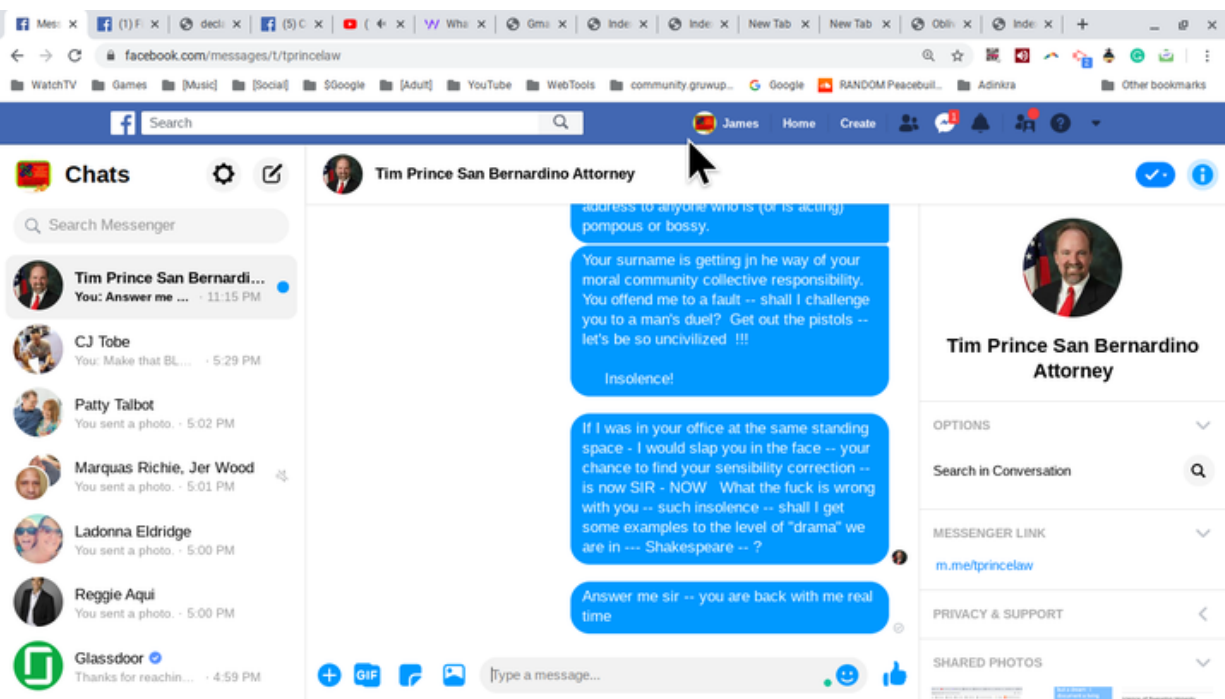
Mess × (1) F × decla × (5) C × ( × Wha × Gma × Inde × Inde × New Tab × New Tab × Obliv × Inde × +

facebook.com/messages/t/tprincelaw

WatchTV Games [Music] [Social] $Google [Adult] YouTube WebTools community.gruwup... Google RANDOM Peacebuil... Adinkra Other bookmarks

Search James Home Create

Chats

Search Messenger

Tim Prince San Bernardi...
You: Answer me ... · 11:15 PM

CJ Tobe
You: Make that BL... · 5:29 PM

Patty Talbot
You sent a photo. · 5:02 PM

Marquas Richie, Jer Wood
You sent a photo. · 5:01 PM

Ladonna Eldridge
You sent a photo. · 5:00 PM

Reggie Aqui
You sent a photo. · 5:00 PM

Glassdoor
Thanks for reachin... · 4:59 PM

Tim Prince San Bernardino Attorney

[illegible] address to anyone who is (or is acting) pompous or bossy.

Your surname is getting jn he way of your moral community collective responsibility. You offend me to a fault -- shall I challenge you to a man's duel? Get out the pistols -- let's be so uncivilized !!!

Insolence!

If I was in your office at the same standing space - I would slap you in the face -- your chance to find your sensibility correction -- is now SIR - NOW What the fuck is wrong with you -- such insolence -- shall I get some examples to the level of "drama" we are in --- Shakespeare -- ?

Answer me sir -- you are back with me real time

Type a message...

Tim Prince San Bernardino Attorney

OPTIONS

Search in Conversation

MESSENGER LINK

m.me/tprincelaw

PRIVACY & SUPPORT

SHARED PHOTOS